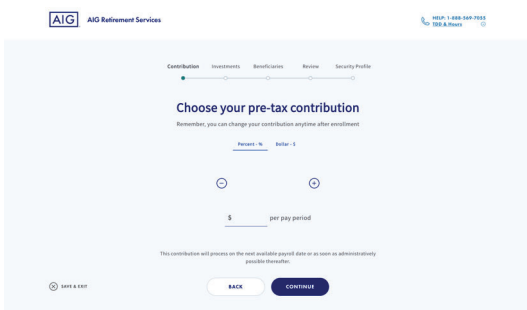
AIG AIG Retirement Services

HELP: 1-888-569-7055
TBD & Hours

Contribution Investments Beneficiaries Review Security Profile

Choose your pre-tax contribution

Remember, you can change your contribution anytime after enrollment

Percent - % Dollar - $

$ per pay period

This contribution will process on the next available payroll date or as soon as administratively possible thereafter.

SAVE & EXIT

BACK

CONTINUE